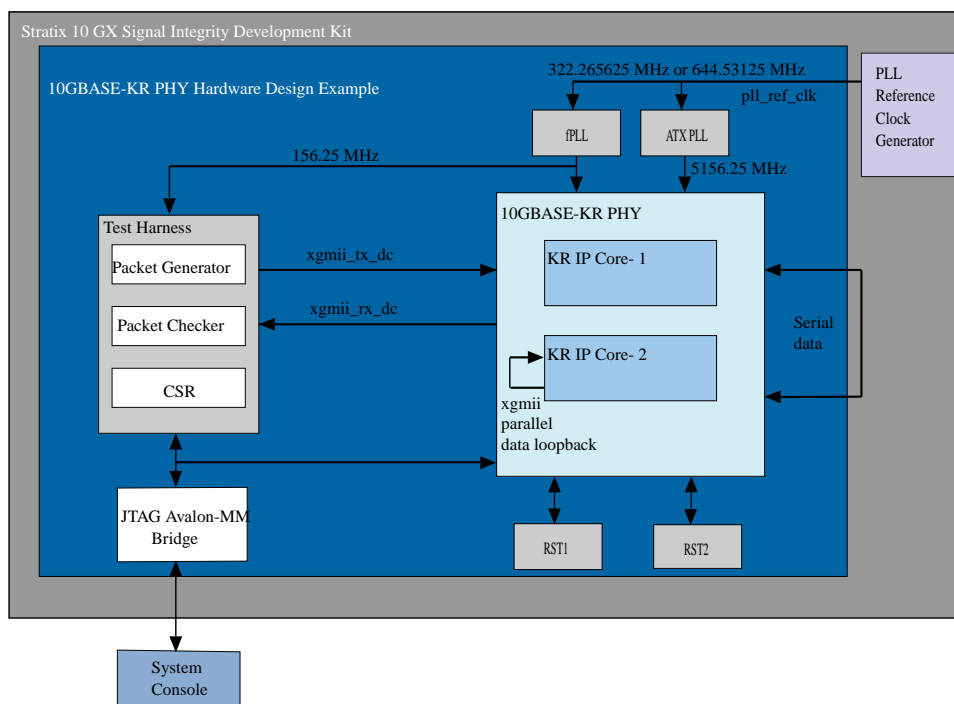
Stratix 10 GX Signal Integrity Development Kit

10GBASE-KR PHY Hardware Design Example

322.265625 MHz or 644.53125 MHz

pll_ref_clk

PLL Reference Clock Generator

fPLL

ATX PLL

156.25 MHz

5156.25 MHz

10GBASE-KR PHY

Test Harness

Packet Generator

xgmii_tx_dc

KR IP Core- 1

xgmii_rx_dc

Packet Checker

Serial data

KR IP Core- 2

CSR

xgmii parallel data loopback

JTAG Avalon-MM Bridge

RST1

RST2

System Console